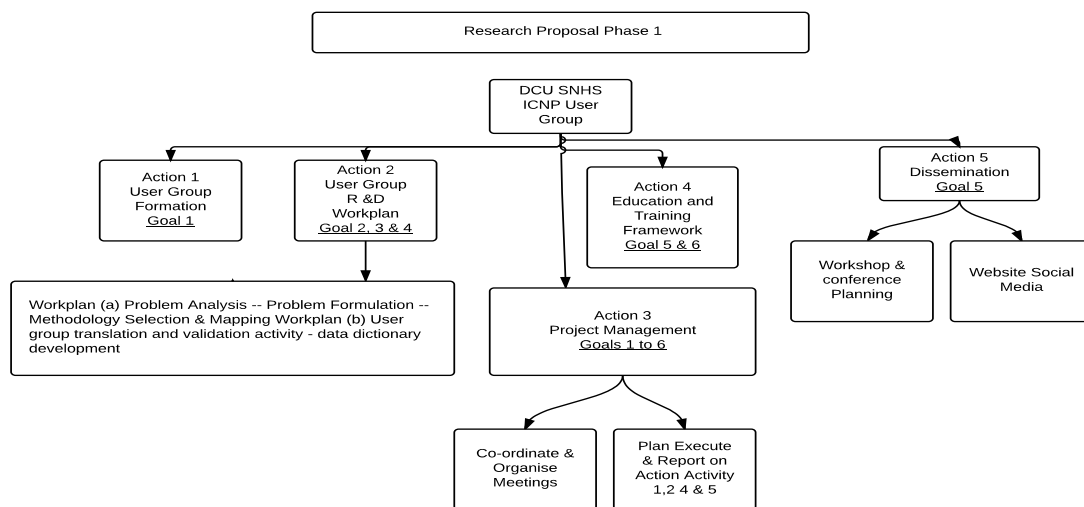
Research Proposal Phase 1

DCU SNHS ICNP User Group

Action 1
User Group Formation
Goal 1

Action 2
User Group R &D Workplan
Goal 2, 3 & 4

Action 4
Education and Training Framework
Goal 5 & 6

Action 5
Dissemination
Goal 5

Workshop & conference Planning

Website Social Media

Workplan (a) Problem Analysis -- Problem Formulation -- Methodology Selection & Mapping Workplan (b) User group translation and validation activity - data dictionary development

Action 3
Project Management
Goals 1 to 6

Co-ordinate & Organise Meetings

Plan Execute & Report on Action Activity 1,2 4 & 5